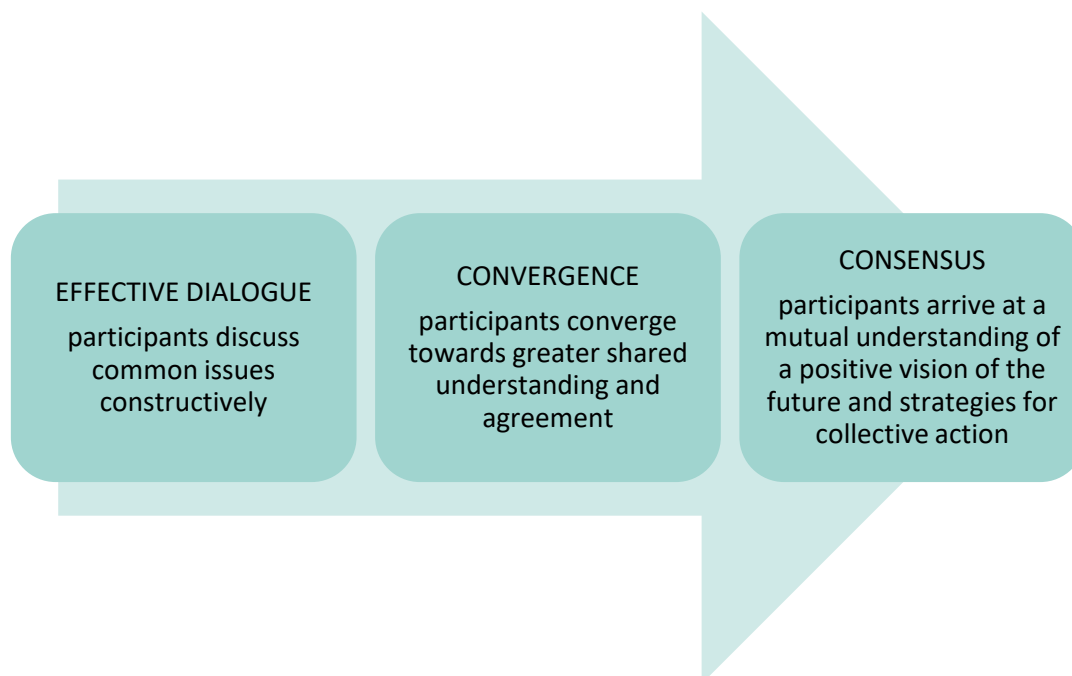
EFFECTIVE DIALOGUE

participants discuss common issues constructively

CONVERGENCE

participants converge towards greater shared understanding and agreement

CONSENSUS

participants arrive at a mutual understanding of a positive vision of the future and strategies for collective action